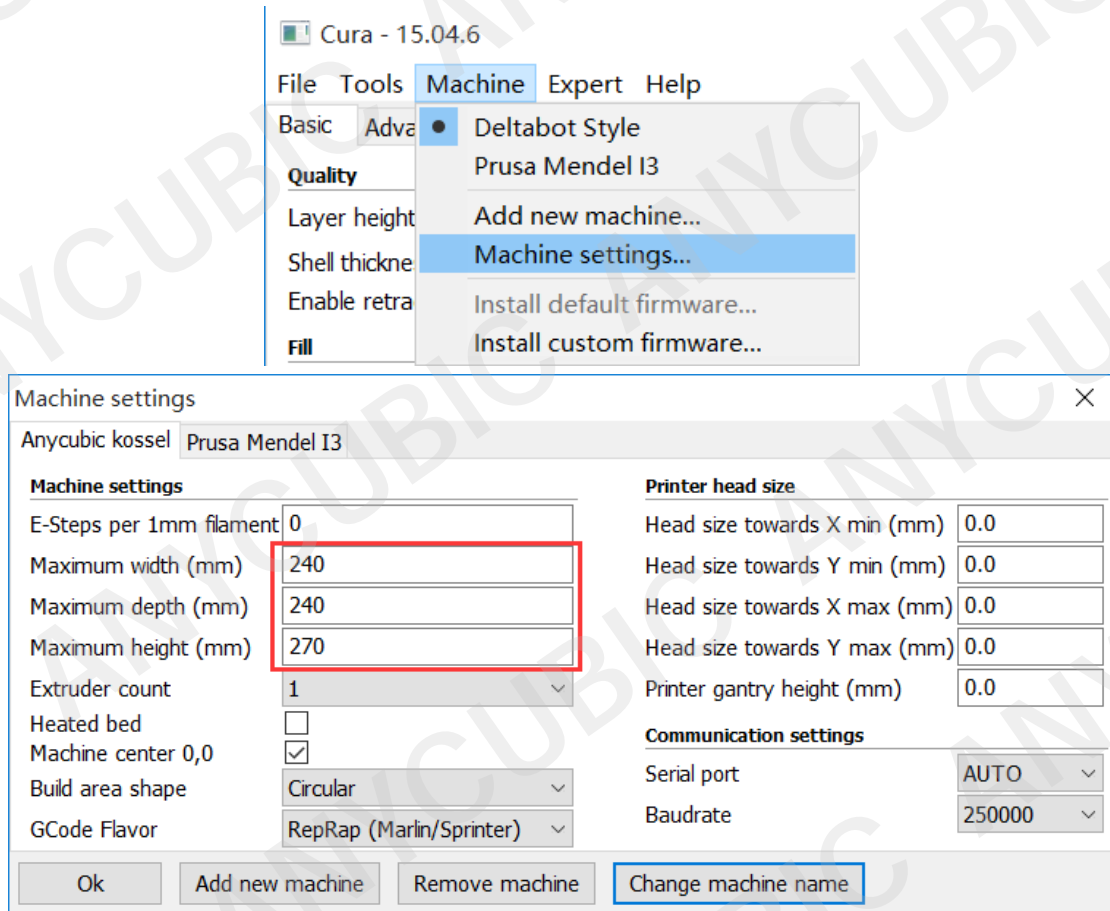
Cura - 15.04.6

File Tools Machine Expert Help

Basic Adva

Quality

Layer height

Shell thickne

Enable retra

Fill

Deltabot Style
Prusa Mendel I3

Add new machine...
Machine settings...

Install default firmware...
Install custom firmware...

Machine settings

Anycubic kossel | Prusa Mendel I3

Machine settings

| | |
|---|---|
| E-Steps per 1mm filament | 0 |
| Maximum width (mm) | 240 |
| Maximum depth (mm) | 240 |
| Maximum height (mm) | 270 |
| Extruder count | 1 |
| Heated bed | |
| Machine center 0,0 | |
| Build area shape | Circular |
| GCode Flavor | RepRap (Marlin/Sprinter) |

Printer head size

| | |
|---|---|
| Head size towards X min (mm) | 0.0 |
| Head size towards Y min (mm) | 0.0 |
| Head size towards X max (mm) | 0.0 |
| Head size towards Y max (mm) | 0.0 |
| Printer gantry height (mm) | 0.0 |

Communication settings

| | |
|---|---|
| Serial port | AUTO |
| Baudrate | 250000 |

Ok | Add new machine | Remove machine | Change machine name

ANYCUBIC ANYCUBIC ANYCUBIC ANYCUBIC